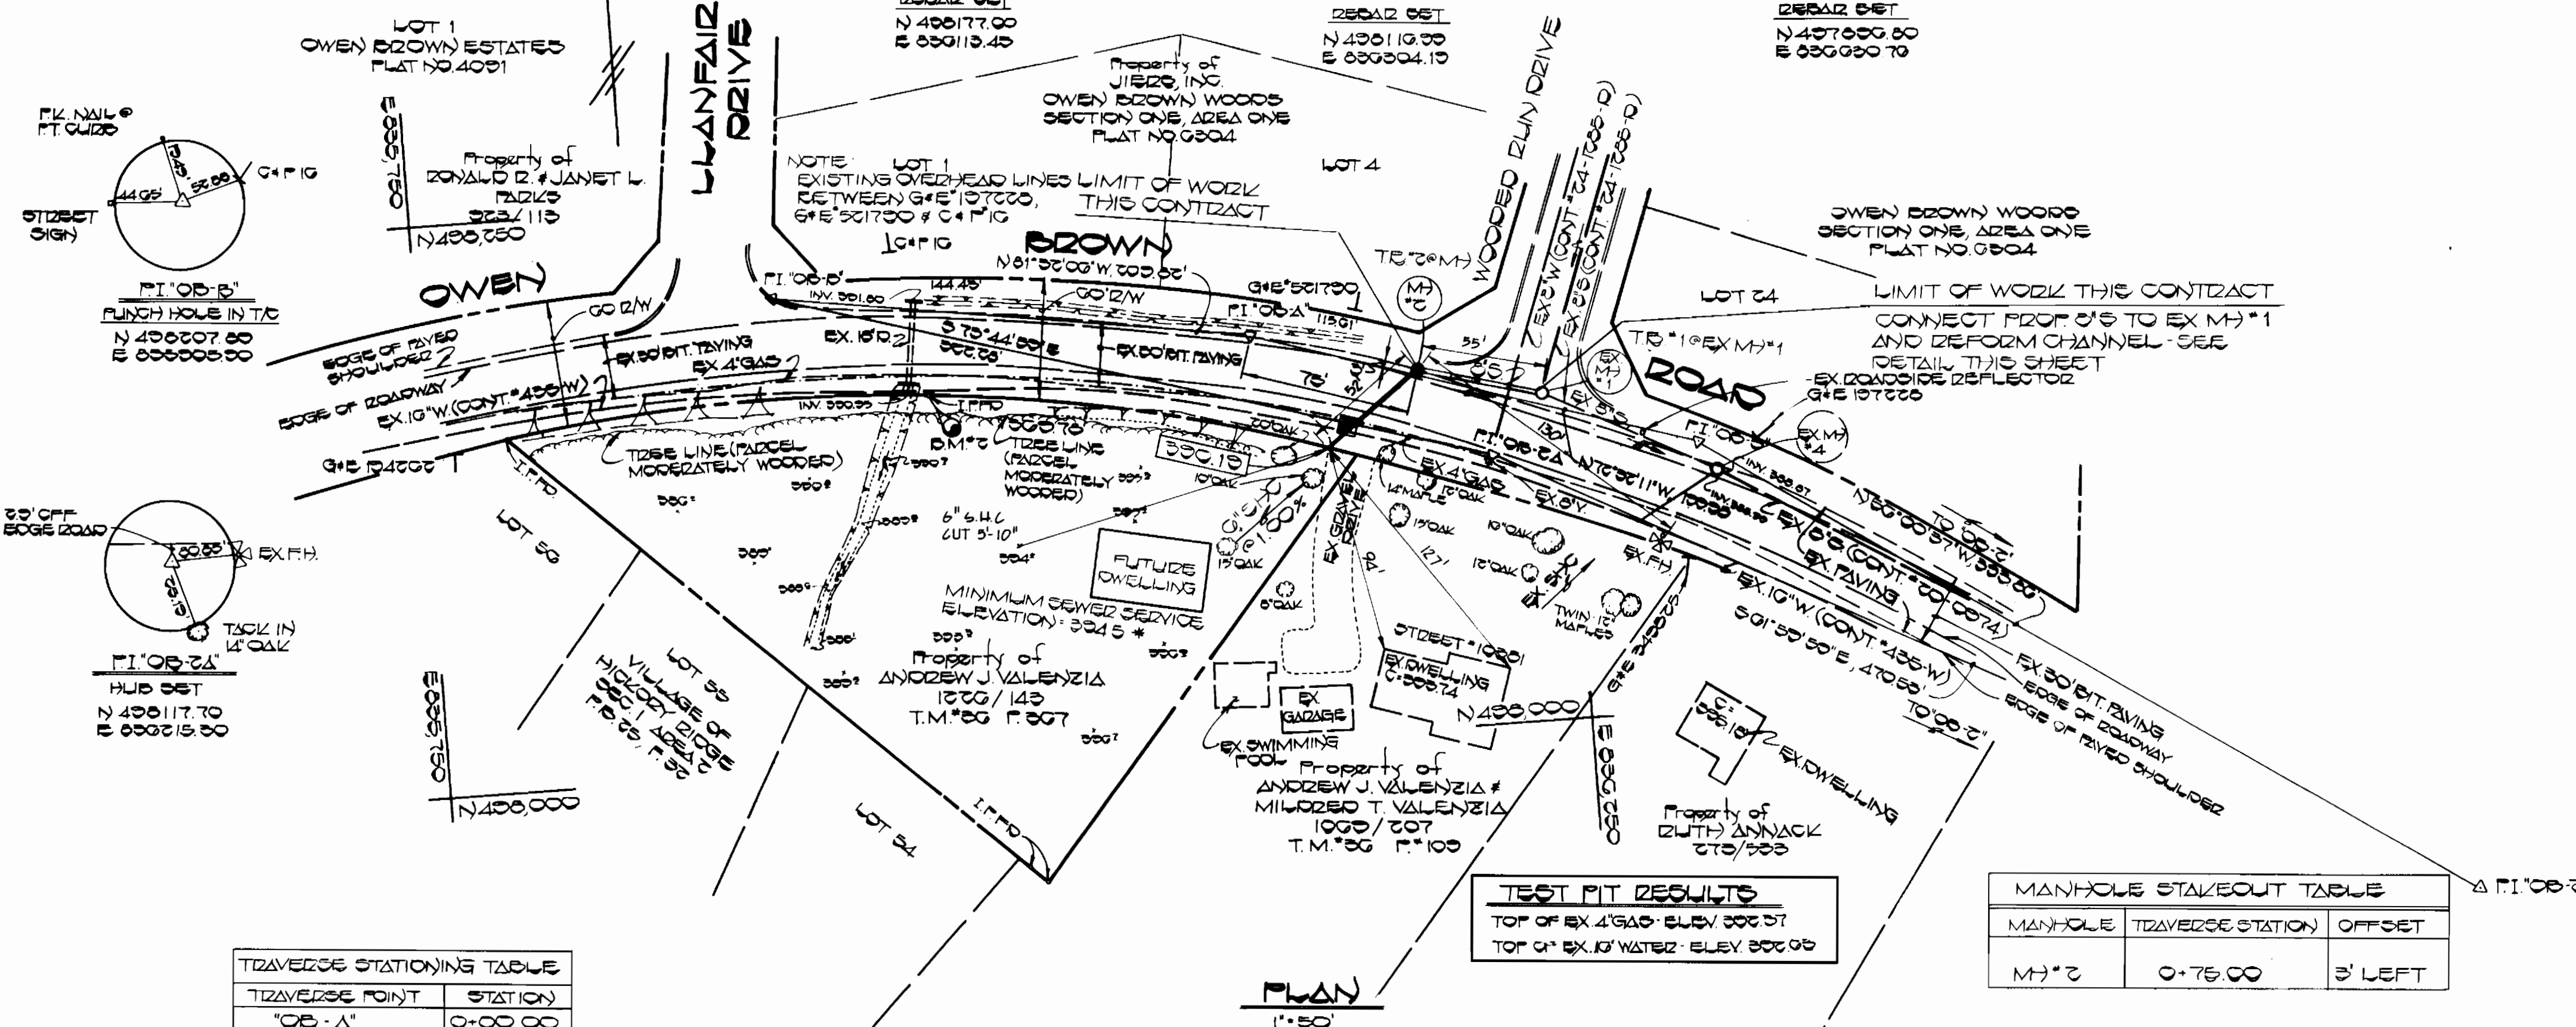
REBAR SET
N 498177.00
E 839113.45

REBAR SET
N 498116.99
E 838304.19

REBAR SET
N 497890.80
E 836030.70

LOT 1
OWEN BROWN ESTATES
PLAT NO.4091

LLANFAIR DRIVE

Property of
JIERS, INC.
OWEN BROWN WOODS
SECTION ONE, AREA ONE
PLAT NO.6304

WOODED RUN DRIVE

P.K. NAIL @ P.T. CURB

STREET SIGN

P.I."OB-B"
PUNCH HOLE IN T/C
N 498207.80
E 838803.80

E 835,750
Property of
RONALD R. & JANET L. PARKS
323/113
N498,250

NOTE: LOT 1
EXISTING OVERHEAD LINES
BETWEEN G&E 197220,
G&E 521790 & C&P 16

LIMIT OF WORK
THIS CONTRACT

LOT 4

OWEN

BROWN

ROAD

OWEN BROWN WOODS
SECTION ONE, AREA ONE
PLAT NO.6304

LOT 24

LIMIT OF WORK THIS CONTRACT
CONNECT PROP. 8"S TO EX MH #1
AND REFORM CHANNEL - SEE
DETAIL THIS SHEET

EX.ROADSIDE REFLECTOR
G&E 197220

T.P. #2@MH
T.P. #1@EX MH #1

MH #2
EX MH #1
EX MH #4

EDGE OF PAVED SHOULDER
EDGE OF ROADWAY
EX.16"W.(CONT.#436-W)
EX.30'BIT. PAVING
EX.4"GAS
EX.18"R
EX.30'BIT. PAVING
60'R/W
60'R/W

N 81°52'00"W. 209.32'
S 79°44'00"E 302.03'
P.I."OB-A"
P.I."OB-2A"
P.I."OB-B"
N 78°32'11"W 100.99
N 60°09'37"W 355.86
S 61°59'59"E 470.58'

G&E 521790
G&E 194202
G&E 345575

TREE LINE (PARCEL MODERATELY WOODED)
TREE LINE (PARCEL MODERATELY WOODED)

B.M.#2
I.P.F.D.
6" S.H.C
CUT 5'-10"

FUTURE DWELLING

MINIMUM SEWER SERVICE
ELEVATION: 394.5 *

Property of
ANDREW J. VALENZIA
1226 / 145
T.M.#36 P.307

LOT 55
VILLAGE OF HICKORY RIDGE
SEC. 1 AREA 2
P.B. 26, P.32

LOT 56
LOT 54

EX GRAVEL DRIVE
EX. GARAGE
EX.SWIMMING POOL
EX.DWELLING

STREET #10801

Property of
ANDREW J. VALENZIA &
MILDRED T. VALENZIA
1069 / 207
T.M.#36 P.#109

Property of
RUTH ANNACK
275/533

EX.DWELLING

EX.F.H.
TWIN 12" MAPLES

EX.8"S (CONT.#3 '58-74')
EX.PAVING
EX.16"W (CONT.#436-W)
EX.30'BIT. PAVING
EDGE OF ROADWAY
EDGE OF PAVED SHOULDER

TO "OB-2"
TO "OB-2"

P.I."OB-2A"
HUB SET
N 498117.70
E 836215.50

29' OFF EDGE ROAD
TACK IN 14" OAK
EX.F.H.

E 835,750
N498,000

N498,000
E 836,250

TEST PIT RESULTS
TOP OF EX.4"GAS - ELEV. 392.57
TOP OF EX.16" WATER - ELEV. 392.05

MANHOLE STAKEOUT TABLE
| MANHOLE | TRAVERSE STATION | OFFSET |
|---|---|---|
| MH #2 | 0+75.00 | 3' LEFT |

TRAVERSE STATIONING TABLE
| TRAVERSE POINT | STATION |
|---|---|
| "OB - A" | 0+00.00 |

PLAN
1"=50'

P.I."OB-2"